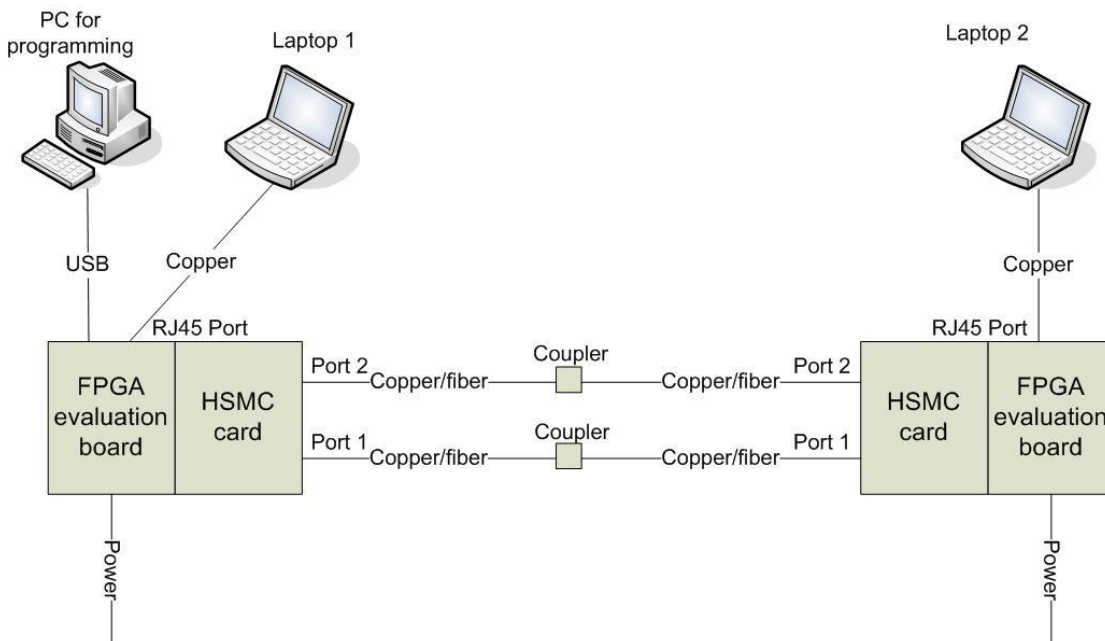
PC for programming

Laptop 1

Laptop 2

USB

Copper

Copper

RJ45 Port

RJ45 Port

FPGA evaluation board

HSMC card

Port 2

Copper/fiber

Coupler

Copper/fiber

Port 2

HSMC card

FPGA evaluation board

Port 1

Copper/fiber

Coupler

Copper/fiber

Port 1

Power

Power